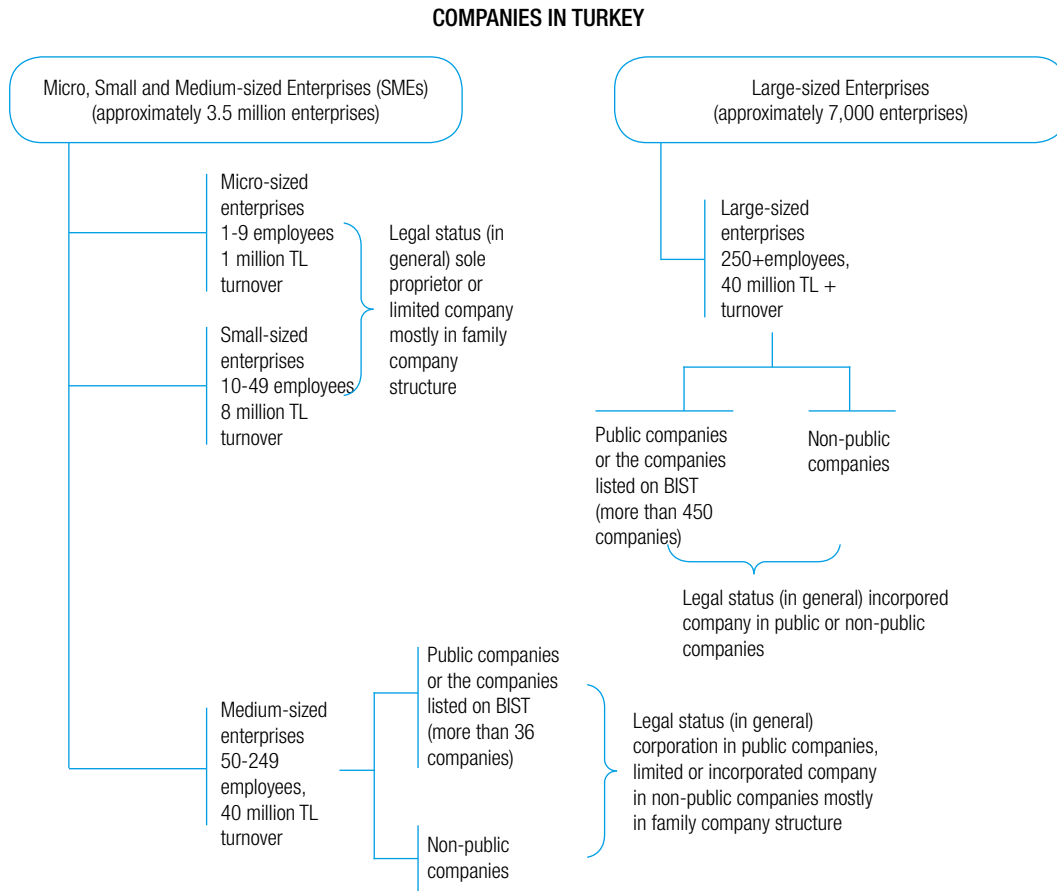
COMPANIES IN TURKEY

Micro, Small and Medium-sized Enterprises (SMEs) (approximately 3.5 million enterprises)

Large-sized Enterprises (approximately 7,000 enterprises)

Micro-sized enterprises 1-9 employees 1 million TL turnover

Small-sized enterprises 10-49 employees 8 million TL turnover

Legal status (in general) sole proprietor or limited company mostly in family company structure

Large-sized enterprises 250+employees, 40 million TL + turnover

Public companies or the companies listed on BIST (more than 450 companies)

Non-public companies

Legal status (in general) incorpored company in public or non-public companies

Medium-sized enterprises 50-249 employees, 40 million TL turnover

Public companies or the companies listed on BIST (more than 36 companies)

Non-public companies

Legal status (in general) corporation in public companies, limited or incorporated company in non-public companies mostly in family company structure